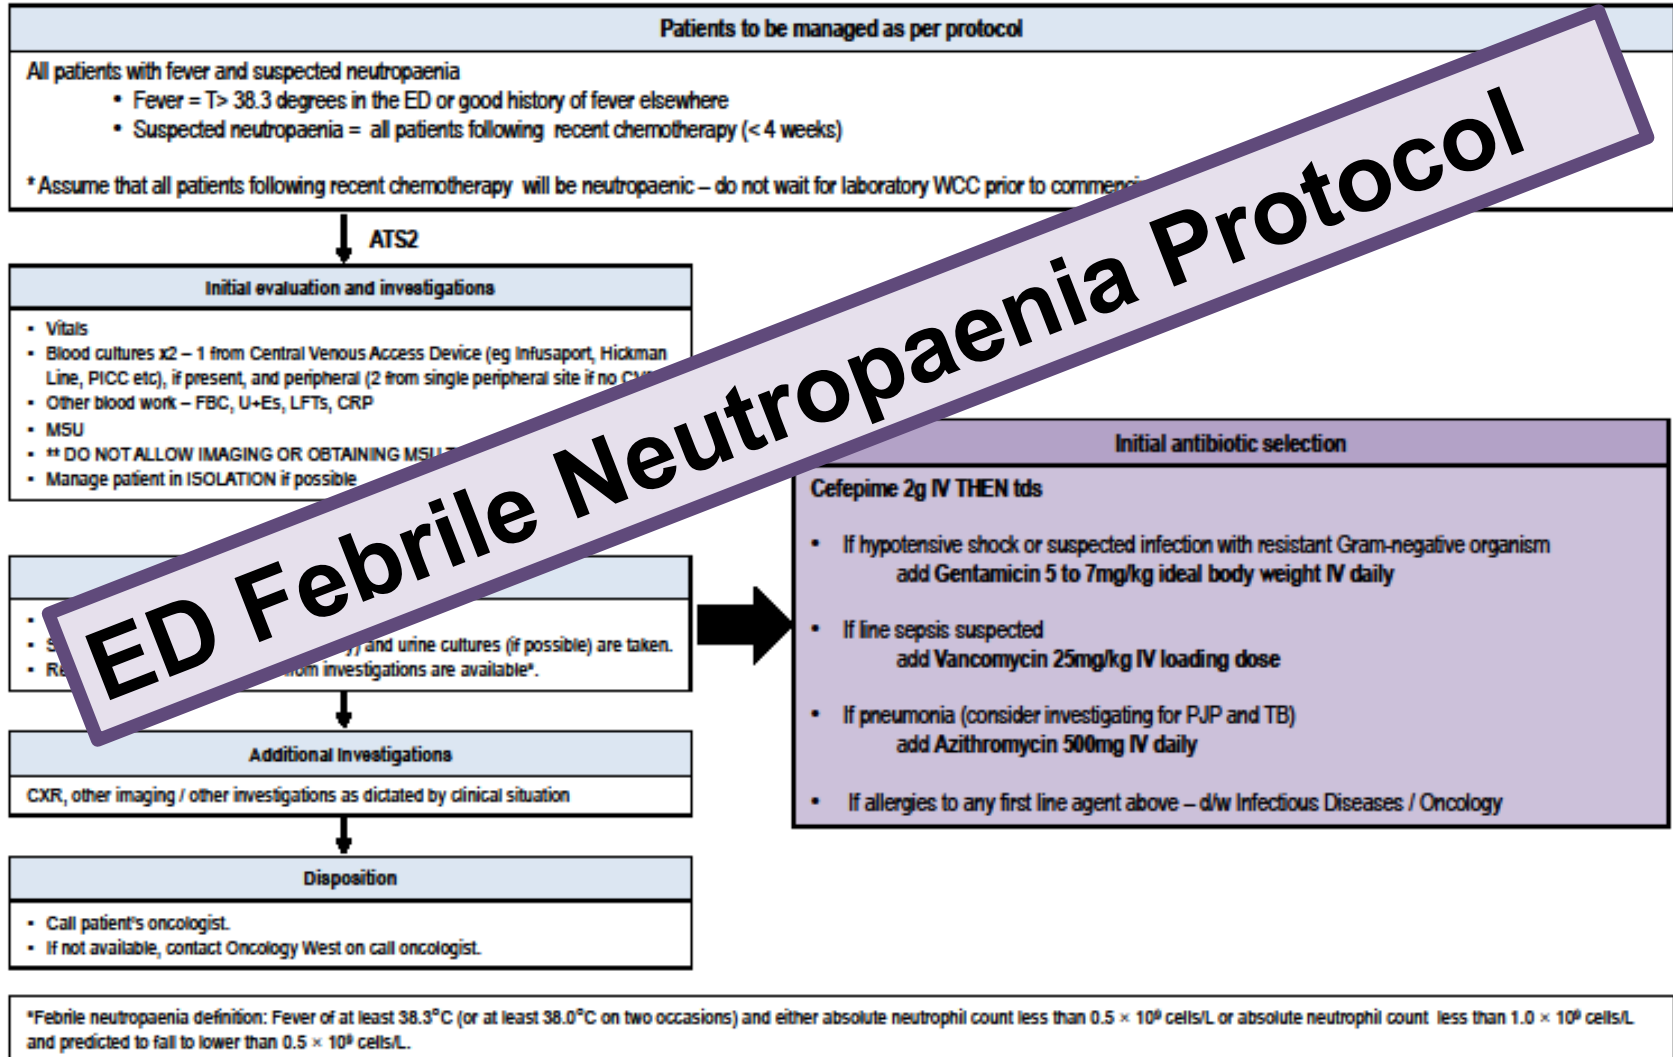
Patients to be managed as per protocol

All patients with fever and suspected neutropaenia
• Fever = T> 38.3 degrees in the ED or good history of fever elsewhere
• Suspected neutropaenia = all patients following recent chemotherapy (< 4 weeks)

* Assume that all patients following recent chemotherapy will be neutropaenic – do not wait for laboratory WCC prior to commenc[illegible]

ATS2

ED Febrile Neutropaenia Protocol

Initial evaluation and investigations

• Vitals
• Blood cultures x2 – 1 from Central Venous Access Device (eg Infusaport, Hickman Line, PICC etc), if present, and peripheral (2 from single peripheral site if no CV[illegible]
• Other blood work – FBC, U+Es, LFTs, CRP
• MSU
• ** DO NOT ALLOW IMAGING OR OBTAINING MSU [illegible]
• Manage patient in ISOLATION if possible

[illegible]

• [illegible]
• S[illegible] and urine cultures (if possible) are taken.
• Re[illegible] from investigations are available*.

Additional Investigations

CXR, other imaging / other investigations as dictated by clinical situation

Disposition

• Call patient's oncologist.
• If not available, contact Oncology West on call oncologist.

Initial antibiotic selection

Cefepime 2g IV THEN tds

• If hypotensive shock or suspected infection with resistant Gram-negative organism
add Gentamicin 5 to 7mg/kg ideal body weight IV daily

• If line sepsis suspected
add Vancomycin 25mg/kg IV loading dose

• If pneumonia (consider investigating for PJP and TB)
add Azithromycin 500mg IV daily

• If allergies to any first line agent above – d/w Infectious Diseases / Oncology

*Febrile neutropaenia definition: Fever of at least 38.3°C (or at least 38.0°C on two occasions) and either absolute neutrophil count less than $0.5 \times 10^9$ cells/L or absolute neutrophil count less than $1.0 \times 10^9$ cells/L and predicted to fall to lower than $0.5 \times 10^9$ cells/L.